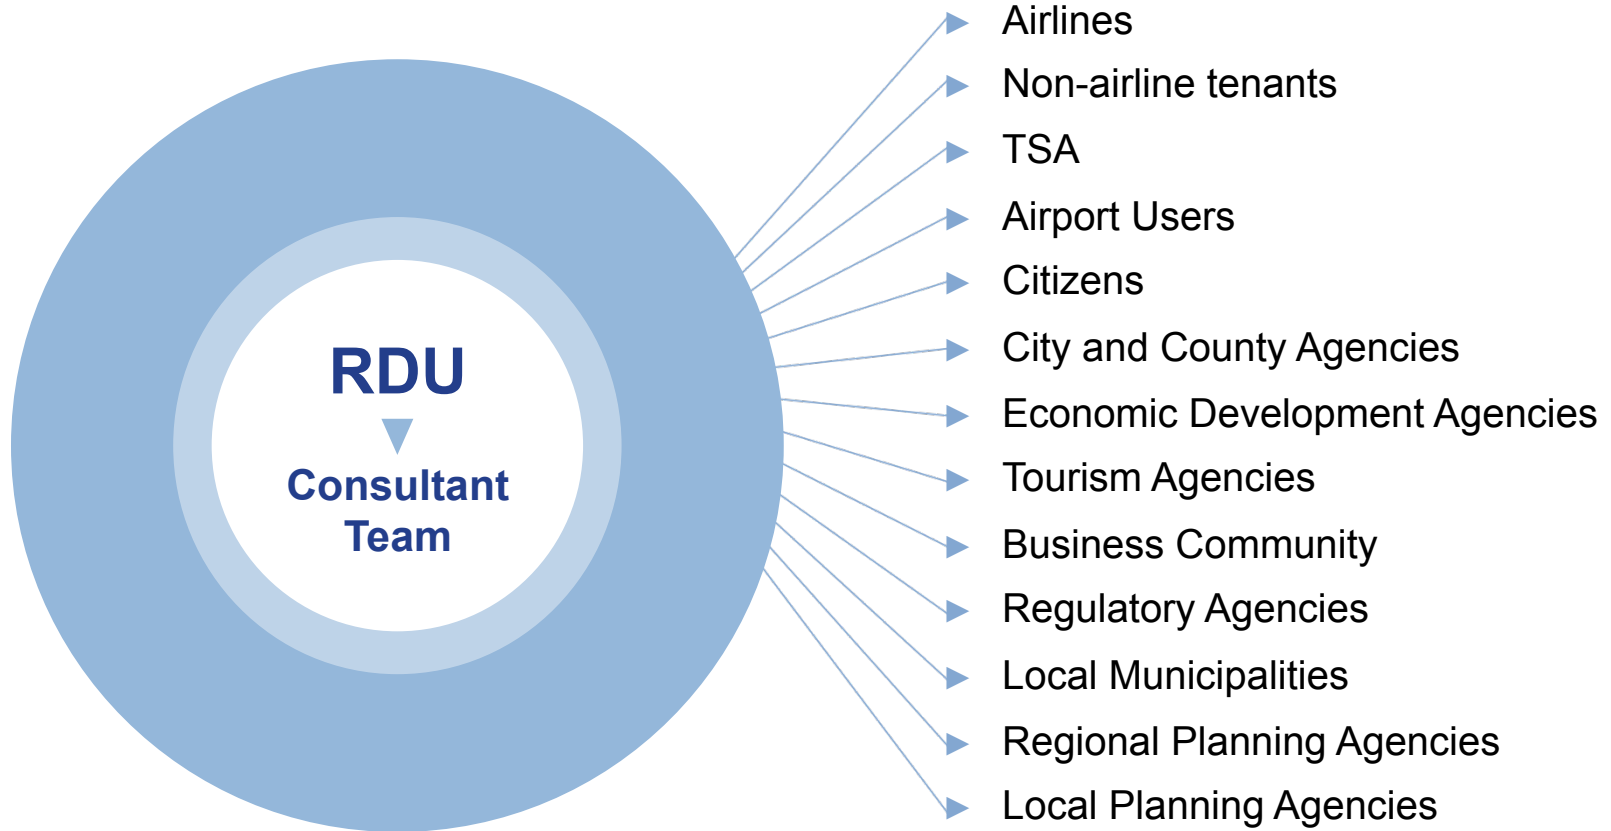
RDU

Consultant Team

Airlines
Non-airline tenants
TSA
Airport Users
Citizens
City and County Agencies
Economic Development Agencies
Tourism Agencies
Business Community
Regulatory Agencies
Local Municipalities
Regional Planning Agencies
Local Planning Agencies